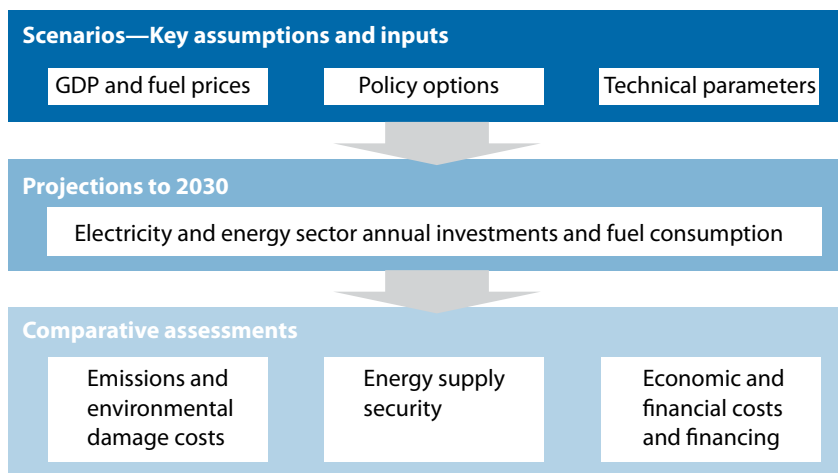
Scenarios—Key assumptions and inputs

GDP and fuel prices

Policy options

Technical parameters

Projections to 2030

Electricity and energy sector annual investments and fuel consumption

Comparative assessments

Emissions and environmental damage costs

Energy supply security

Economic and financial costs and financing